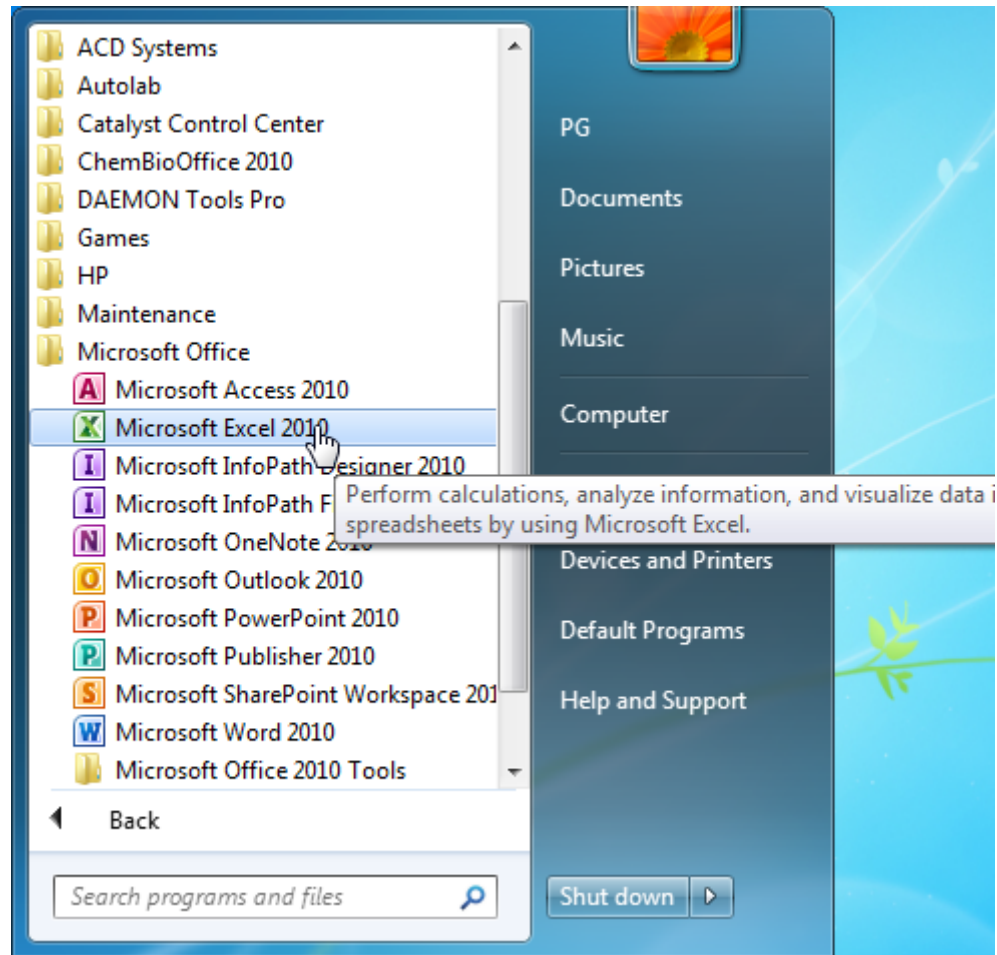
ACD Systems
Autolab
Catalyst Control Center
ChemBioOffice 2010
DAEMON Tools Pro
Games
HP
Maintenance
Microsoft Office
Microsoft Access 2010
Microsoft Excel 2010
Microsoft InfoPath Designer 2010
Microsoft InfoPath F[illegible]
Microsoft OneNote 2010
Microsoft Outlook 2010
Microsoft PowerPoint 2010
Microsoft Publisher 2010
Microsoft SharePoint Workspace 20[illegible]
Microsoft Word 2010
Microsoft Office 2010 Tools
Back

Search programs and files

PG
Documents
Pictures
Music
Computer

Perform calculations, analyze information, and visualize data i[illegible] spreadsheets by using Microsoft Excel.

Devices and Printers
Default Programs
Help and Support

Shut down